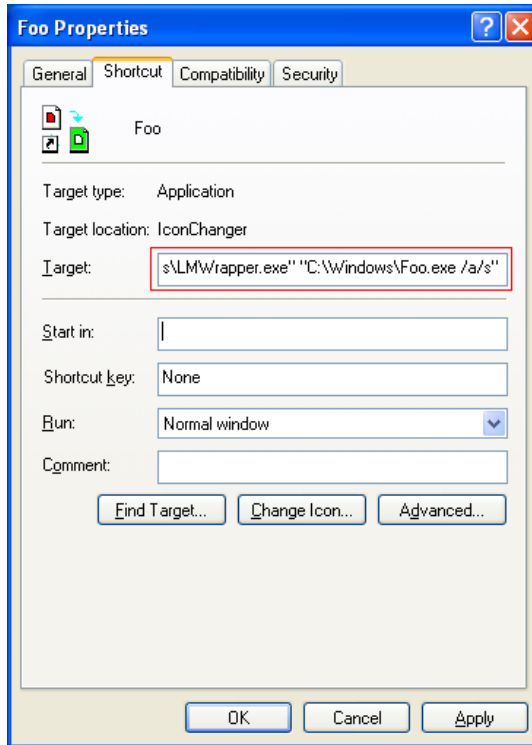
Foo Properties

General Shortcut Compatibility Security

Foo

Target type: Application

Target location: IconChanger

Target: s\LMWrapper.exe" "C:\Windows\Foo.exe /a/s"

Start in:

Shortcut key: None

Run: Normal window

Comment:

Find Target... Change Icon... Advanced...

OK Cancel Apply